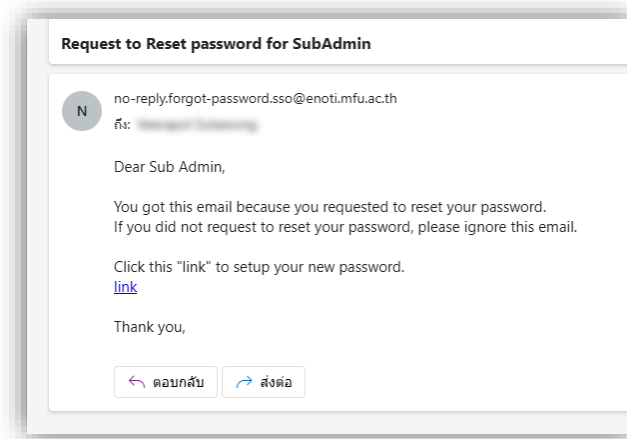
Request to Reset password for SubAdmin

N

no-reply.forgot-password.sso@enoti.mfu.ac.th
ถึง: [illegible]

Dear Sub Admin,

You got this email because you requested to reset your password.
If you did not request to reset your password, please ignore this email.

Click this "link" to setup your new password.
link

Thank you,

ตอบกลับ
ส่งต่อ